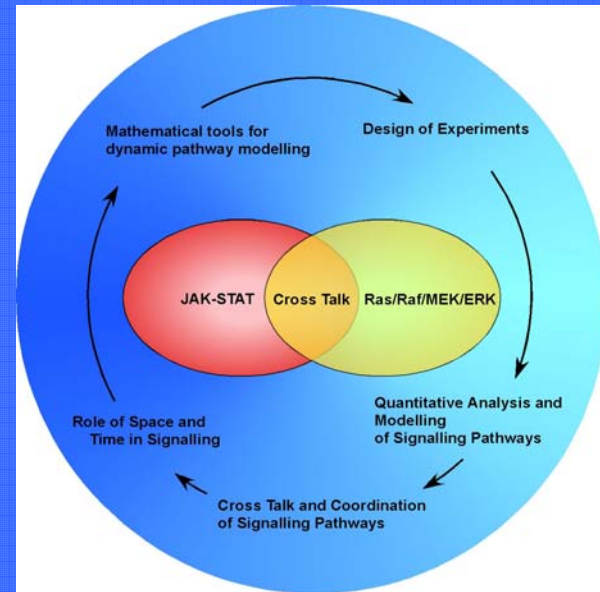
Mathematical tools for dynamic pathway modelling

Design of Experiments

JAK-STAT

Cross Talk

Ras/Raf/MEK/ERK

Quantitative Analysis and Modelling of Signalling Pathways

Cross Talk and Coordination of Signalling Pathways

Role of Space and Time in Signalling